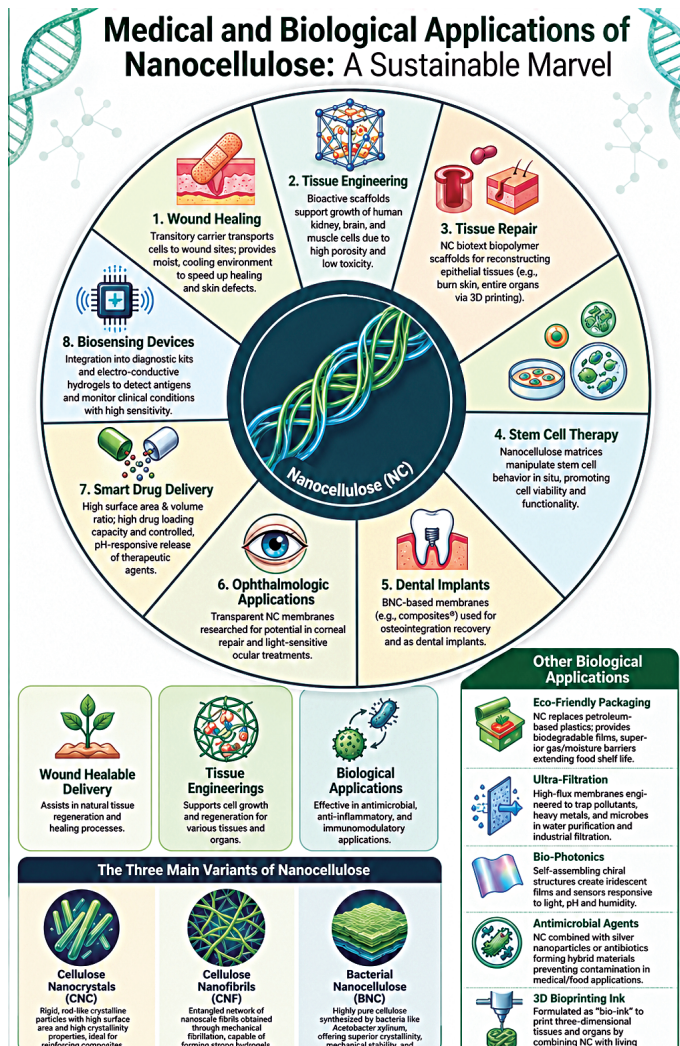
Medical and Biological Applications of Nanocellulose: A Sustainable Marvel

1. Wound Healing
Transitory carrier transports cells to wound sites; provides moist, cooling environment to speed up healing and skin defects.

2. Tissue Engineering
Bioactive scaffolds support growth of human kidney, brain, and muscle cells due to high porosity and low toxicity.

3. Tissue Repair
NC biotext biopolymer scaffolds for reconstructing epithelial tissues (e.g., burn skin, entire organs via 3D printing).

4. Stem Cell Therapy
Nanocellulose matrices manipulate stem cell behavior in situ, promoting cell viability and functionality.

5. Dental Implants
BNC-based membranes (e.g., composites®) used for osteointegration recovery and as dental implants.

6. Ophthalmologic Applications
Transparent NC membranes researched for potential in corneal repair and light-sensitive ocular treatments.

7. Smart Drug Delivery
High surface area & volume ratio; high drug loading capacity and controlled, pH-responsive release of therapeutic agents.

8. Biosensing Devices
Integration into diagnostic kits and electro-conductive hydrogels to detect antigens and monitor clinical conditions with high sensitivity.

Nanocellulose (NC)

Wound Healable Delivery
Assists in natural tissue regeneration and healing processes.

Tissue Engineerings
Supports cell growth and regeneration for various tissues and organs.

Biological Applications
Effective in antimicrobial, anti-inflammatory, and immunomodulatory applications.

Other Biological Applications

Eco-Friendly Packaging
NC replaces petroleum-based plastics; provides biodegradable films, superior gas/moisture barriers extending food shelf life.

Ultra-Filtration
High-flux membranes engineered to trap pollutants, heavy metals, and microbes in water purification and industrial filtration.

Bio-Photonics
Self-assembling chiral structures create iridescent films and sensors responsive to light, pH and humidity.

Antimicrobial Agents
NC combined with silver nanoparticles or antibiotics forming hybrid materials preventing contamination in medical/food applications.

3D Bioprinting Ink
Formulated as "bio-ink" to print three-dimensional tissues and organs by combining NC with living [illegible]

The Three Main Variants of Nanocellulose

Cellulose Nanocrystals (CNC)
Rigid, rod-like crystalline particles with high surface area and high crystallinity properties, ideal for reinforcing composites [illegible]

Cellulose Nanofibrils (CNF)
Entangled network of nanoscale fibrils obtained through mechanical fibrillation, capable of forming strong hydrogels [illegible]

Bacterial Nanocellulose (BNC)
Highly pure cellulose synthesized by bacteria like Acetobacter xylinum, offering superior crystallinity, mechanical stability, and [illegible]